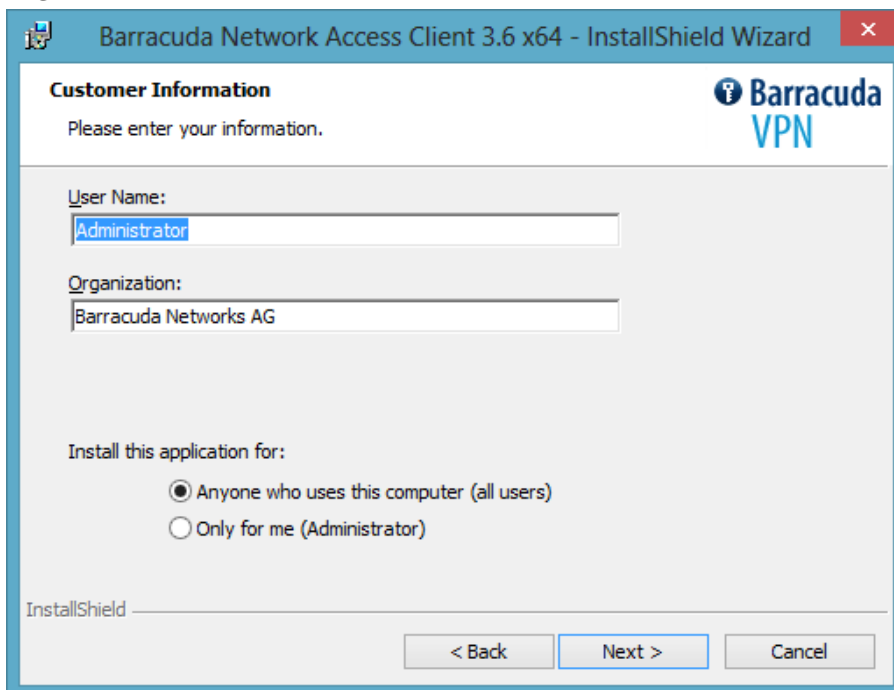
Barracuda Network Access Client 3.6 x64 - InstallShield Wizard

Customer Information

Please enter your information.

Barracuda VPN

User Name:

Administrator

Organization:

Barracuda Networks AG

Install this application for:

Anyone who uses this computer (all users)

Only for me (Administrator)

InstallShield

< Back

Next >

Cancel